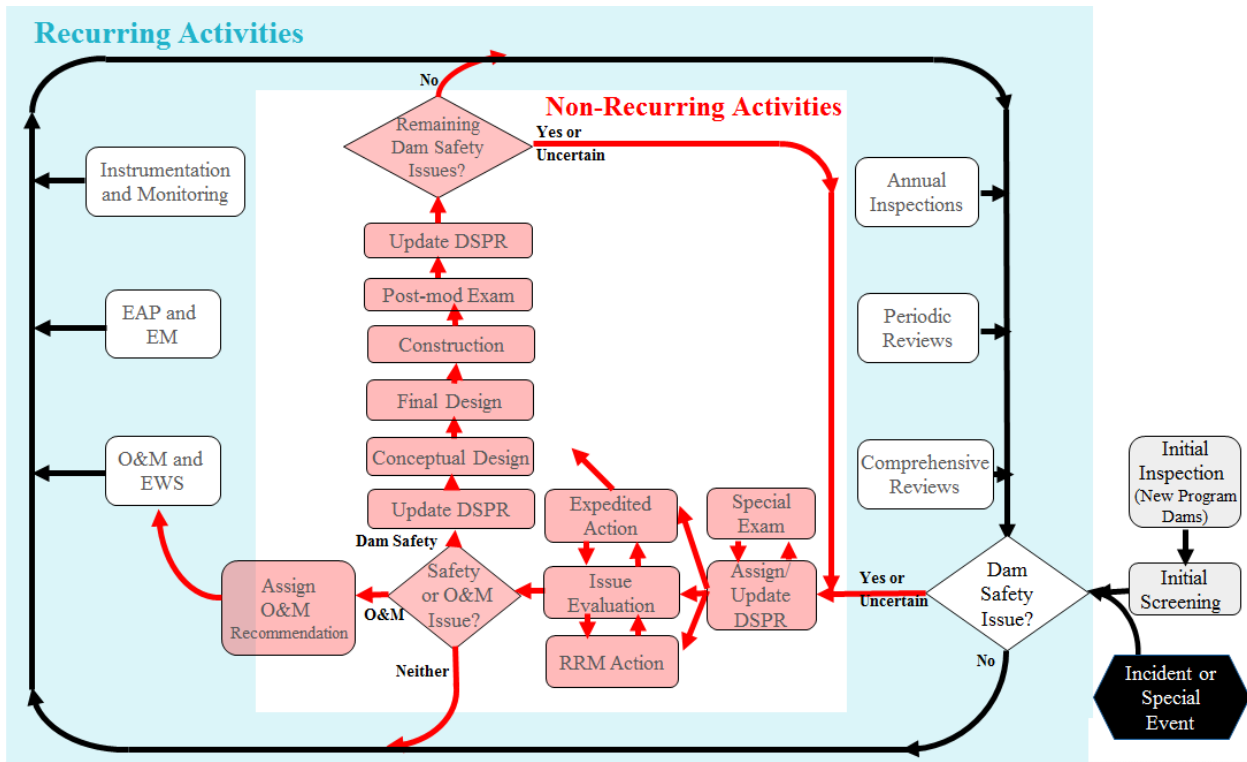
Recurring Activities

Non-Recurring Activities

No

Remaining Dam Safety Issues?

Yes or Uncertain

Instrumentation and Monitoring

Update DSPR

Post-mod Exam

Construction

Final Design

Conceptual Design

Update DSPR

EAP and EM

O&M and EWS

Annual Inspections

Periodic Reviews

Comprehensive Reviews

Initial Inspection (New Program Dams)

Initial Screening

Expedited Action

Special Exam

Issue Evaluation

Assign/ Update DSPR

RRM Action

Dam Safety

Safety or O&M Issue?

O&M

Neither

Assign O&M Recommendation

Yes or Uncertain

Dam Safety Issue?

No

Incident or Special Event